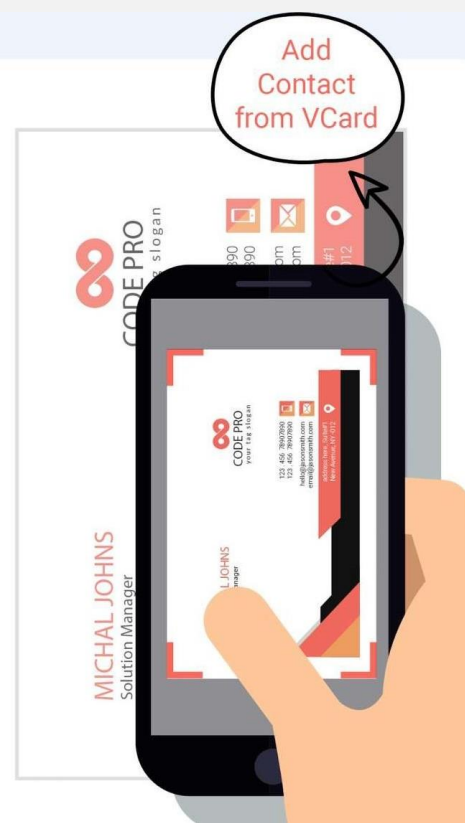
Add Contact from VCard

CODE PRO
g slogan

890
890
om
om
#1
012

MICHAL JOHNS
Solution Manager

CODE PRO
your tag slogan

123 456 7890 7890
123 456 7890 7890
hello@jasonsmith.com
email@jasonsmith.com

Address here, Street
New Avenue, NY 012

L JOHNS
anager